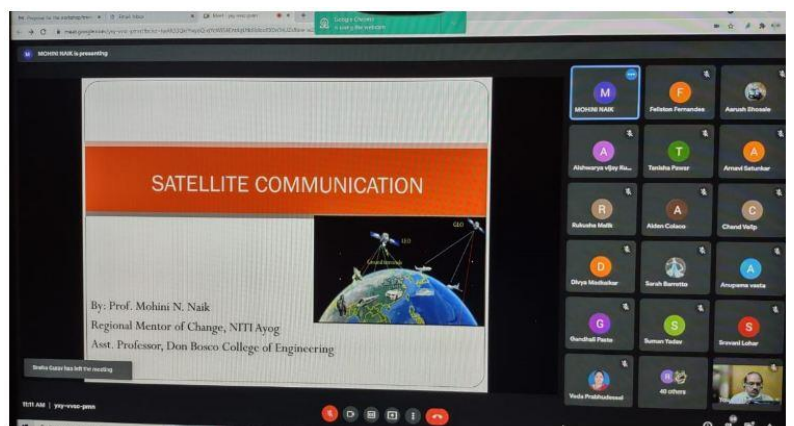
MOHINI NAIK is presenting

SATELLITE COMMUNICATION

GEO

LEO

By: Prof. Mohini N. Naik
Regional Mentor of Change, NITI Ayog
Asst. Professor, Don Bosco College of Engineering

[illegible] has left the meeting

11:11 AM | yxy-vvsc-pmn

M MOHINI NAIK
F Felston Fernandes
Aarush Bhosale
A Aishwarya Vijay Ra...
T Tanisha Pawar
A Anand Satunkar
R Rukusha Malik
A Aiden Colaco
C Chand Velip
D Divya Madkaikar
Sarah Barretto
A Anupama vasta
G Gandhali Pisto
S Suman Yadav
S Sravani Lohar
Veda Prabhudessai
40 others